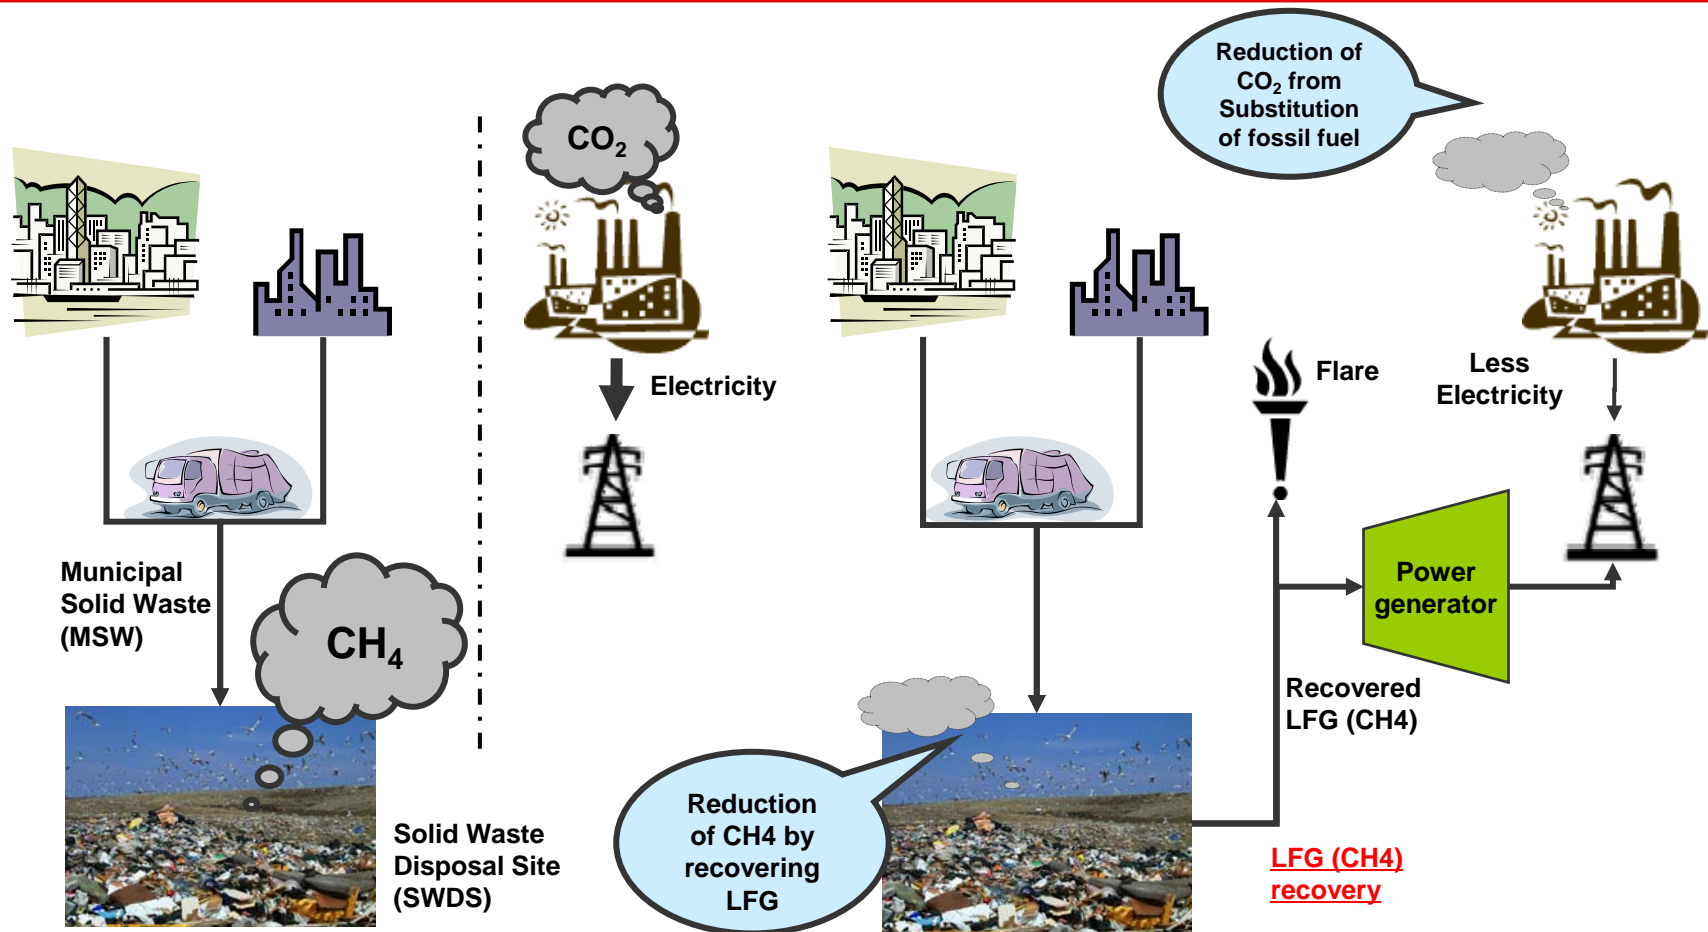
Reduction of $CO_2$ from Substitution of fossil fuel

$CO_2$

Electricity

Flare

Less Electricity

Municipal Solid Waste (MSW)

$CH_4$

Power generator

Recovered LFG (CH4)

Solid Waste Disposal Site (SWDS)

Reduction of CH4 by recovering LFG

LFG (CH4) recovery